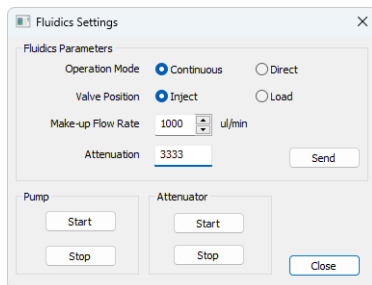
Fluidics Settings

Fluidics Parameters

Operation Mode Continuous Direct

Valve Position Inject Load

Make-up Flow Rate 1000 ul/min

Attenuation 3333

Send

Pump

Start

Stop

Attenuator

Start

Stop

Close